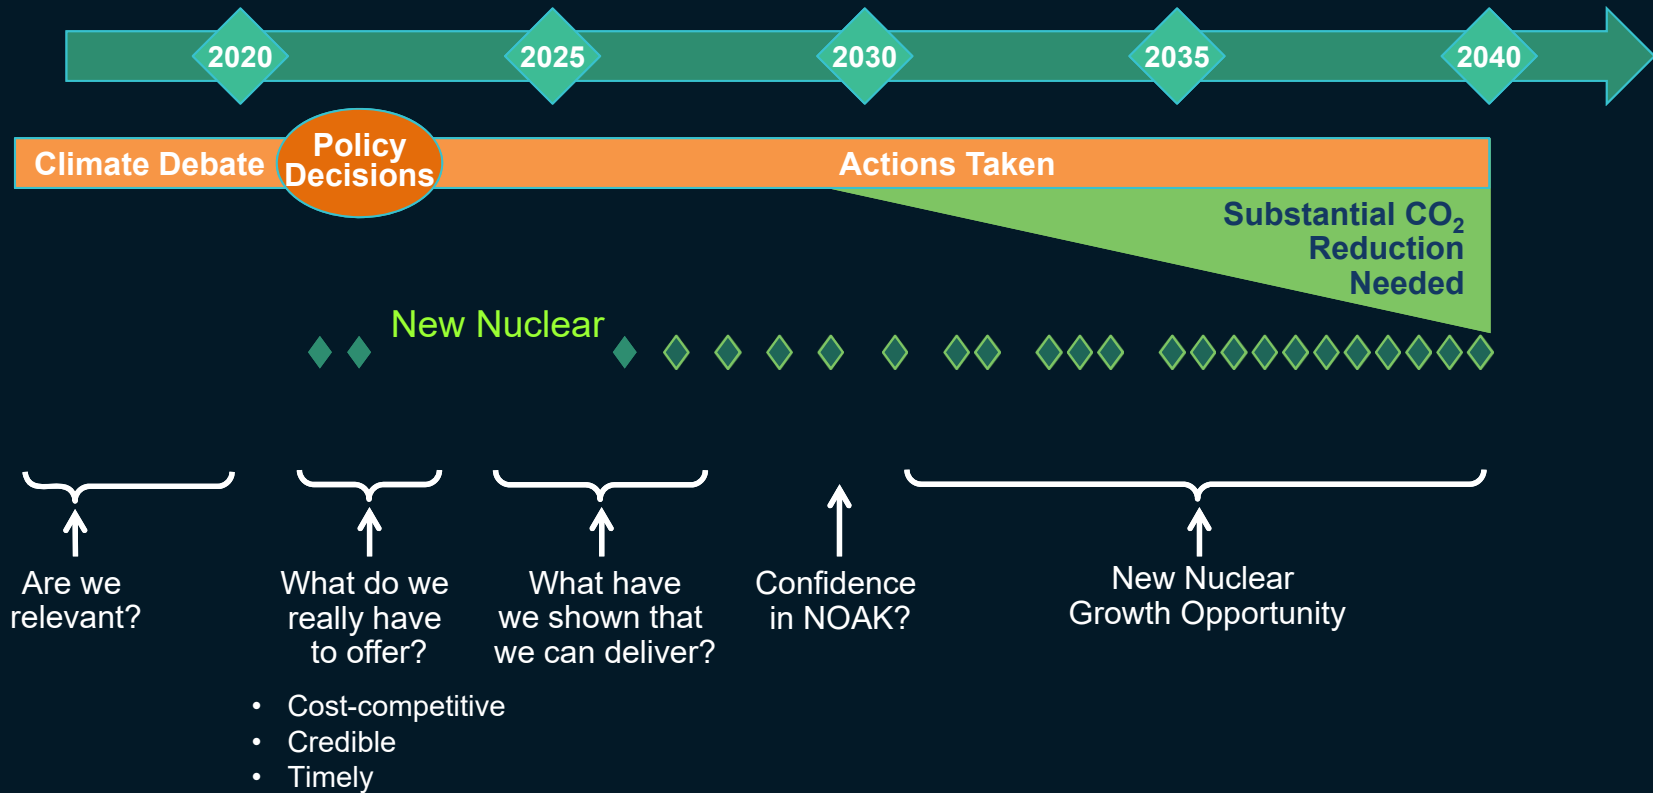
2020 2025 2030 2035 2040

Climate Debate

Policy Decisions

Actions Taken

Substantial $CO_2$ Reduction Needed

New Nuclear

Are we relevant?

What do we really have to offer?

- Cost-competitive
- Credible
- Timely

What have we shown that we can deliver?

Confidence in NOAK?

New Nuclear Growth Opportunity